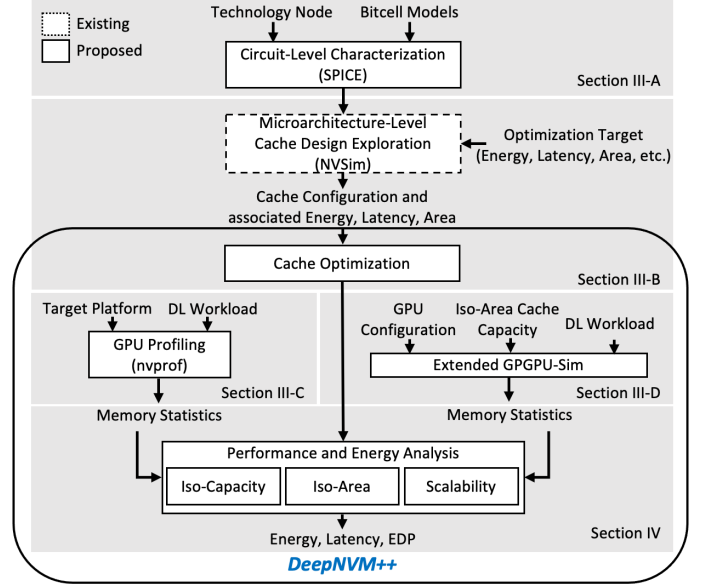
Existing
Proposed

Technology Node
Bitcell Models
Circuit-Level Characterization (SPICE)
Section III-A

Microarchitecture-Level Cache Design Exploration (NVSim)
Optimization Target (Energy, Latency, Area, etc.)
Cache Configuration and associated Energy, Latency, Area

Cache Optimization
Section III-B

Target Platform
DL Workload
GPU Profiling (nvprof)
Section III-C
Memory Statistics

GPU Configuration
Iso-Area Cache Capacity
DL Workload
Extended GPGPU-Sim
Section III-D
Memory Statistics

Performance and Energy Analysis
Iso-Capacity
Iso-Area
Scalability
Energy, Latency, EDP
Section IV
DeepNVM++